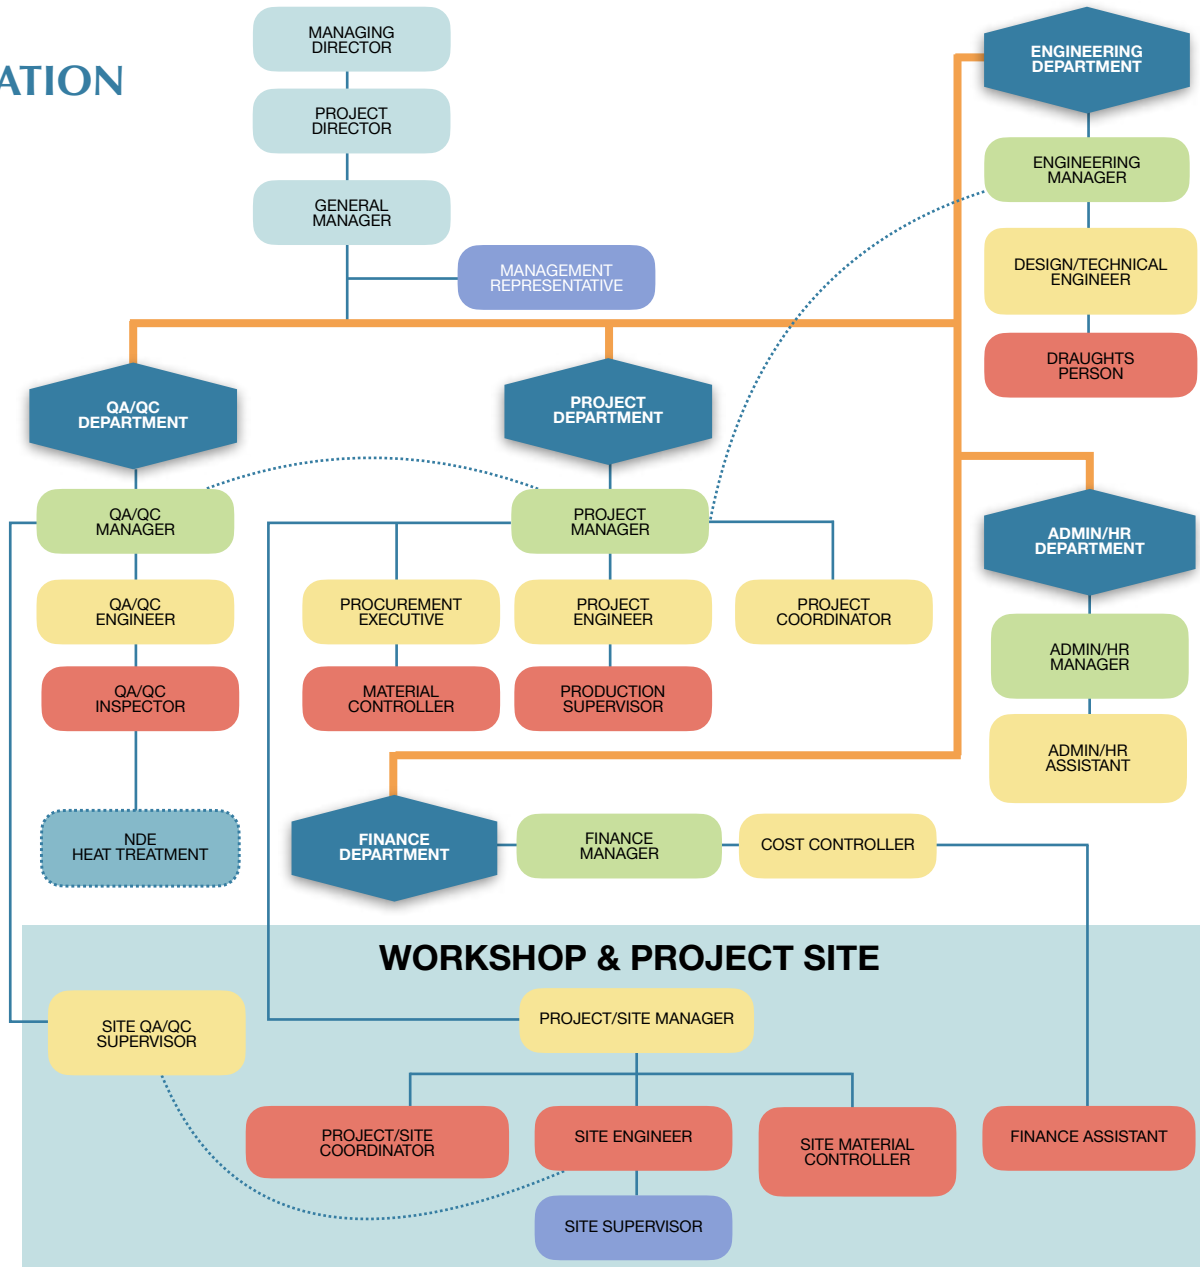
ATION

MANAGING DIRECTOR

PROJECT DIRECTOR

GENERAL MANAGER

MANAGEMENT REPRESENTATIVE

ENGINEERING DEPARTMENT

ENGINEERING MANAGER

DESIGN/TECHNICAL ENGINEER

DRAUGHTS PERSON

QA/QC DEPARTMENT

PROJECT DEPARTMENT

QA/QC MANAGER

PROJECT MANAGER

QA/QC ENGINEER

PROCUREMENT EXECUTIVE

PROJECT ENGINEER

PROJECT COORDINATOR

QA/QC INSPECTOR

MATERIAL CONTROLLER

PRODUCTION SUPERVISOR

ADMIN/HR DEPARTMENT

ADMIN/HR MANAGER

ADMIN/HR ASSISTANT

NDE HEAT TREATMENT

FINANCE DEPARTMENT

FINANCE MANAGER

COST CONTROLLER

WORKSHOP & PROJECT SITE

SITE QA/QC SUPERVISOR

PROJECT/SITE MANAGER

PROJECT/SITE COORDINATOR

SITE ENGINEER

SITE MATERIAL CONTROLLER

FINANCE ASSISTANT

SITE SUPERVISOR